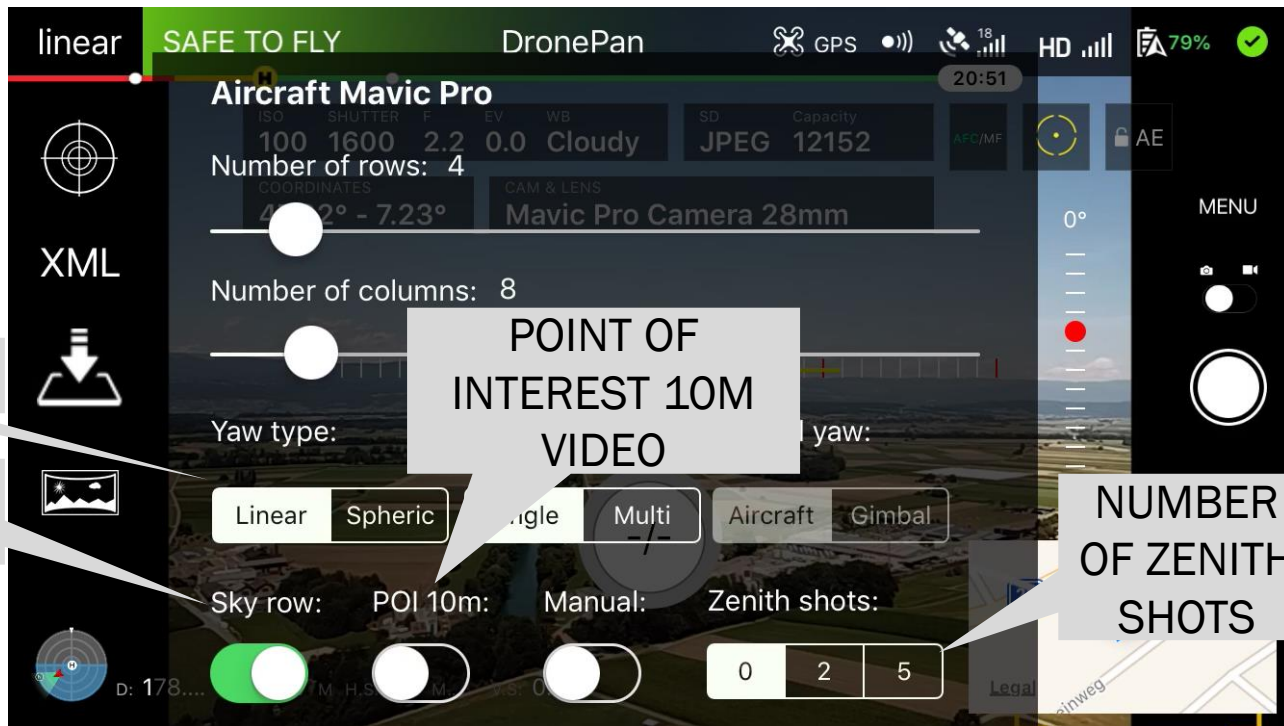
linear SAFE TO FLY DronePan GPS 18 HD 79%

20:51

Aircraft Mavic Pro

ISO 100 SHUTTER 1600 F 2.2 EV 0.0 WB Cloudy SD JPEG Capacity 12152 AFC/MF AE

Number of rows: 4

COORDINATES 4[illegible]2° - 7.23° CAM & LENS Mavic Pro Camera 28mm

MENU

XML

0°

Number of columns: 8

POINT OF INTEREST 10M VIDEO

Yaw type: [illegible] yaw:

Linear Spheric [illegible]ngle Multi Aircraft Gimbal

NUMBER OF ZENITH SHOTS

Sky row: POI 10m: Manual: Zenith shots:

0 2 5

D: 178.... M H.S M V.S 0

Legal